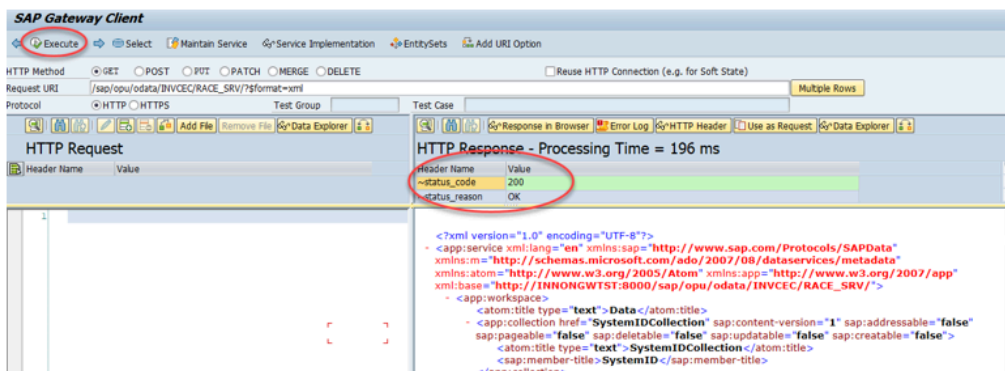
SAP Gateway Client

Execute  Select  Maintain Service  Service Implementation  EntitySets  Add URI Option

HTTP Method  GET  POST  PUT  PATCH  MERGE  DELETE  Reuse HTTP Connection (e.g. for Soft State)

Request URI  /sap/opu/odata/INVCEC/RACE_SRV/?$format=xml  Multiple Rows

Protocol  HTTP  HTTPS  Test Group  Test Case

Add File  Remove File  Data Explorer

HTTP Request

| Header Name | Value |
|---|---|

1

Response in Browser  Error Log  HTTP Header  Use as Request  Data Explorer

HTTP Response - Processing Time = 196 ms

| Header Name | Value |
|---|---|
| ~status_code | 200 |
| ~status_reason | OK |

<?xml version="1.0" encoding="UTF-8"?>
- <app:service xml:lang="en" xmlns:sap="http://www.sap.com/Protocols/SAPData" xmlns:m="http://schemas.microsoft.com/ado/2007/08/dataservices/metadata" xmlns:atom="http://www.w3.org/2005/Atom" xmlns:app="http://www.w3.org/2007/app" xml:base="http://INNONGWTST:8000/sap/opu/odata/INVCEC/RACE_SRV/">
- <app:workspace>
<atom:title type="text">Data</atom:title>
- <app:collection href="SystemIDCollection" sap:content-version="1" sap:addressable="false" sap:pageable="false" sap:deletable="false" sap:updatable="false" sap:creatable="false">
<atom:title type="text">SystemIDCollection</atom:title>
<sap:member-title>SystemID</sap:member-title>
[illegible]